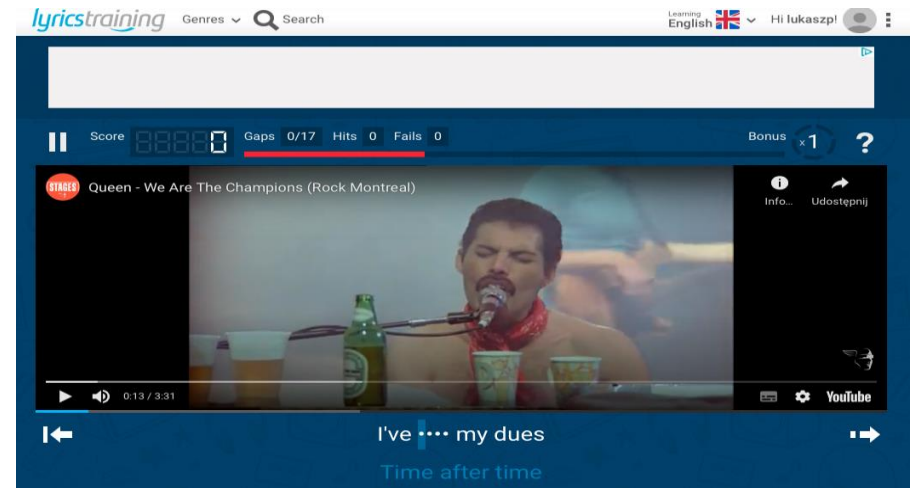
lyricstraining Genres Search

Learning English Hi lukaszp!

Score 0 Gaps 0/17 Hits 0 Fails 0 Bonus x1 ?

STAGES Queen - We Are The Champions (Rock Montreal)

Info... Udostępnij

0:13 / 3:31 YouTube

I've •••• my dues

Time after time